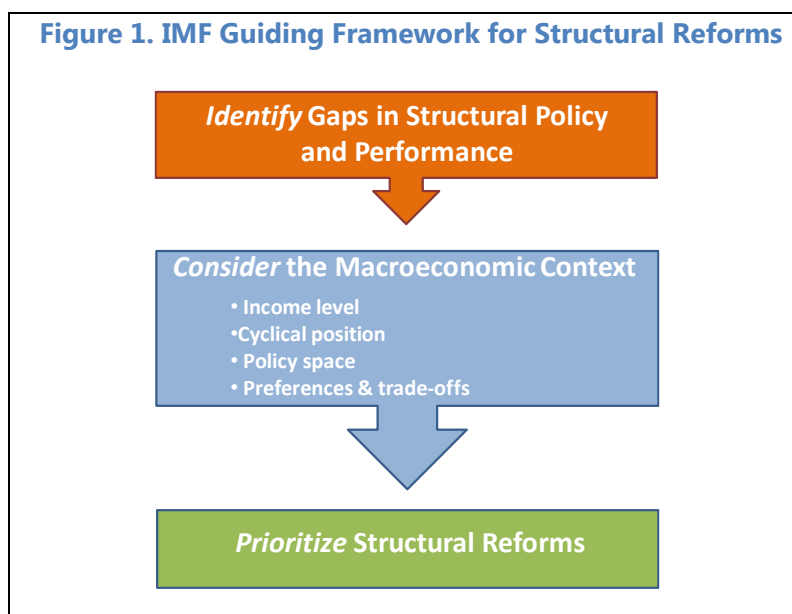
Figure 1. IMF Guiding Framework for Structural Reforms

*Identify* Gaps in Structural Policy and Performance

*Consider* the Macroeconomic Context

• Income level
•Cyclical position
• Policy space
• Preferences & trade-offs

*Prioritize* Structural Reforms